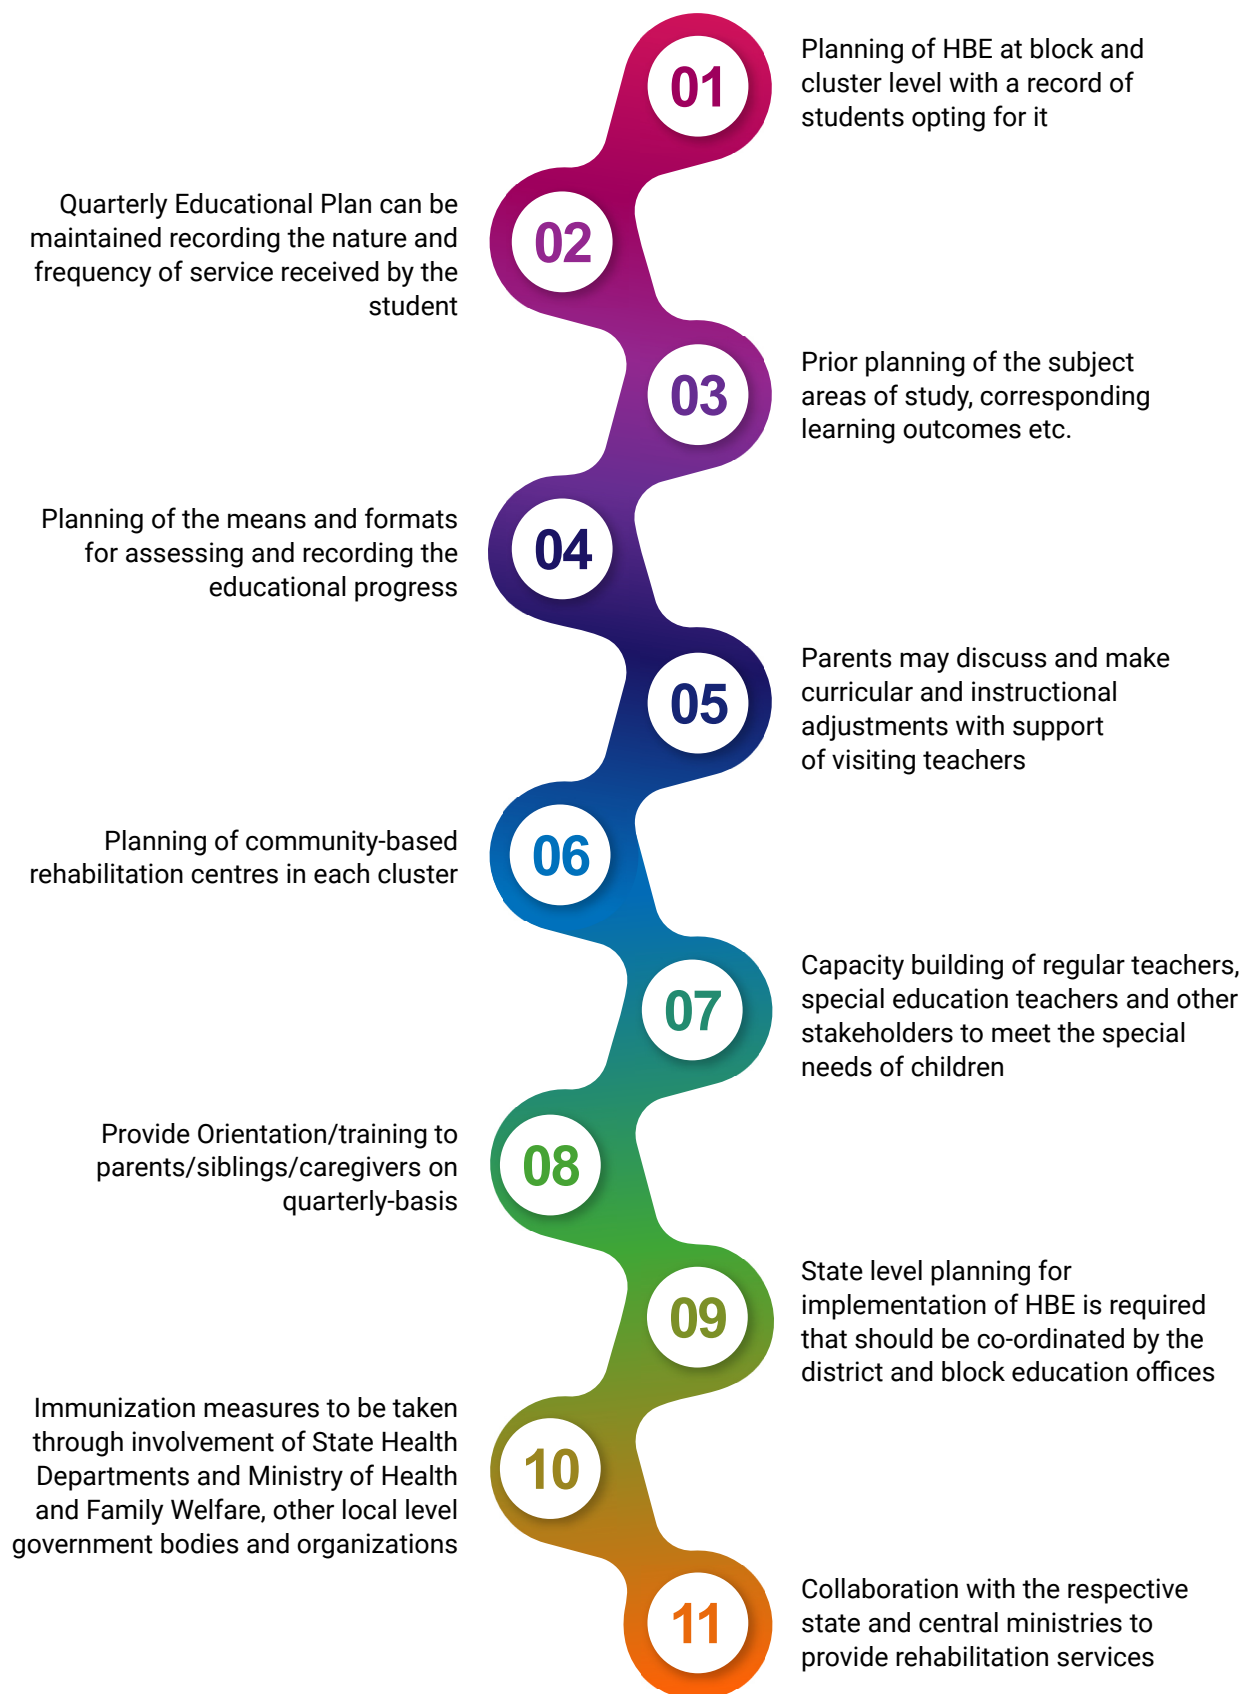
01

Planning of HBE at block and cluster level with a record of students opting for it

02

Quarterly Educational Plan can be maintained recording the nature and frequency of service received by the student

03

Prior planning of the subject areas of study, corresponding learning outcomes etc.

04

Planning of the means and formats for assessing and recording the educational progress

05

Parents may discuss and make curricular and instructional adjustments with support of visiting teachers

06

Planning of community-based rehabilitation centres in each cluster

07

Capacity building of regular teachers, special education teachers and other stakeholders to meet the special needs of children

08

Provide Orientation/training to parents/siblings/caregivers on quarterly-basis

09

State level planning for implementation of HBE is required that should be co-ordinated by the district and block education offices

10

Immunization measures to be taken through involvement of State Health Departments and Ministry of Health and Family Welfare, other local level government bodies and organizations

11

Collaboration with the respective state and central ministries to provide rehabilitation services